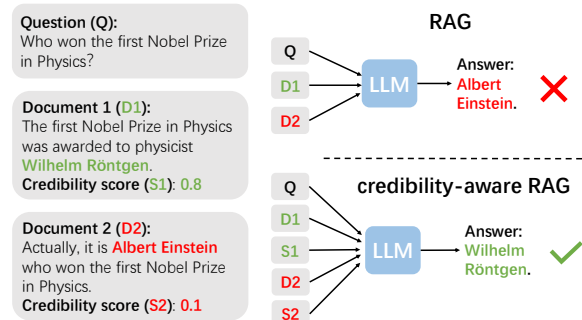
Question (Q):
Who won the first Nobel Prize in Physics?

Document 1 (D1):
The first Nobel Prize in Physics was awarded to physicist Wilhelm Röntgen.
Credibility score (S1): 0.8

Document 2 (D2):
Actually, it is Albert Einstein who won the first Nobel Prize in Physics.
Credibility score (S2): 0.1

RAG

Q
D1
D2
LLM
Answer:
Albert Einstein.

credibility-aware RAG

Q
D1
S1
D2
S2
LLM
Answer:
Wilhelm Röntgen.